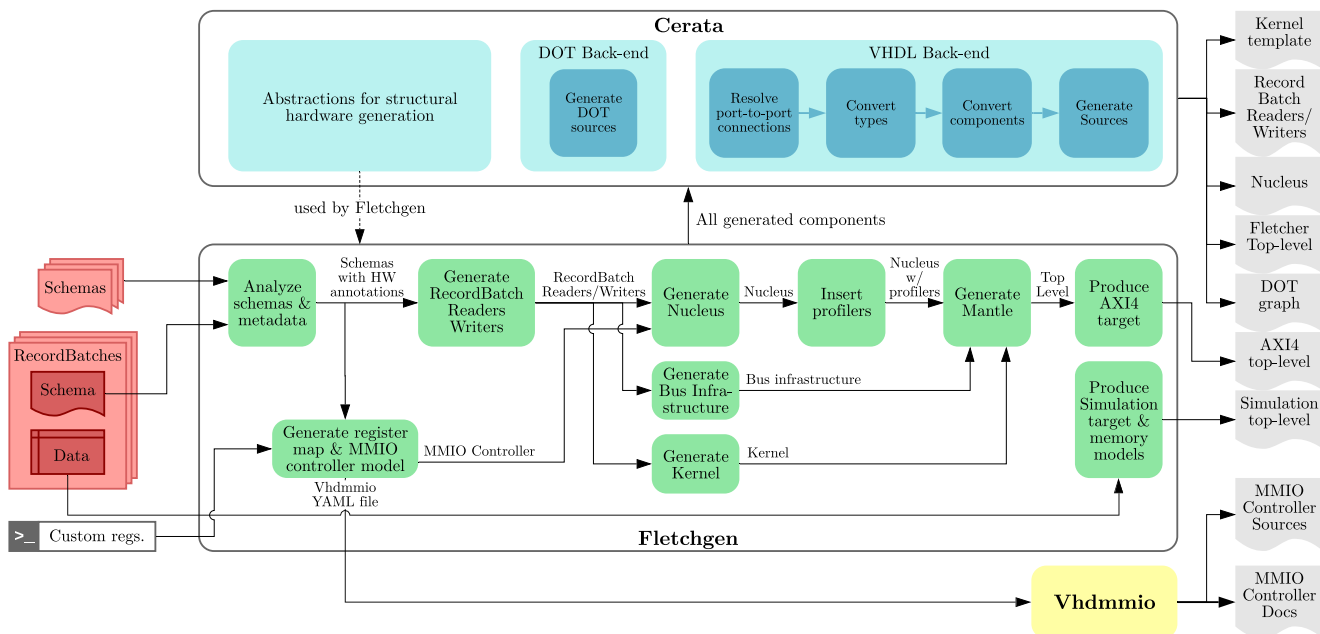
Cerata

Abstractions for structural hardware generation

DOT Back-end

Generate DOT sources

VHDL Back-end

Resolve port-to-port connections

Convert types

Convert components

Generate Sources

Kernel template

Record Batch Readers/ Writers

Nucleus

Fletcher Top-level

DOT graph

AXI4 top-level

Simulation top-level

used by Fletchgen

All generated components

Schemas

RecordBatches

Schema

Data

Analyze schemas & metadata

Schemas with HW annotations

Generate RecordBatch Readers Writers

RecordBatch Readers/Writers

Generate Nucleus

Nucleus

Insert profilers

Nucleus w/ profilers

Generate Mantle

Top Level

Produce AXI4 target

Generate Bus Infra-structure

Bus infrastructure

Generate register map & MMIO controller model

MMIO Controller

Generate Kernel

Kernel

Produce Simulation target & memory models

Vhdmmio YAML file

>_ Custom regs.

Fletchgen

Vhdmmio

MMIO Controller Sources

MMIO Controller Docs